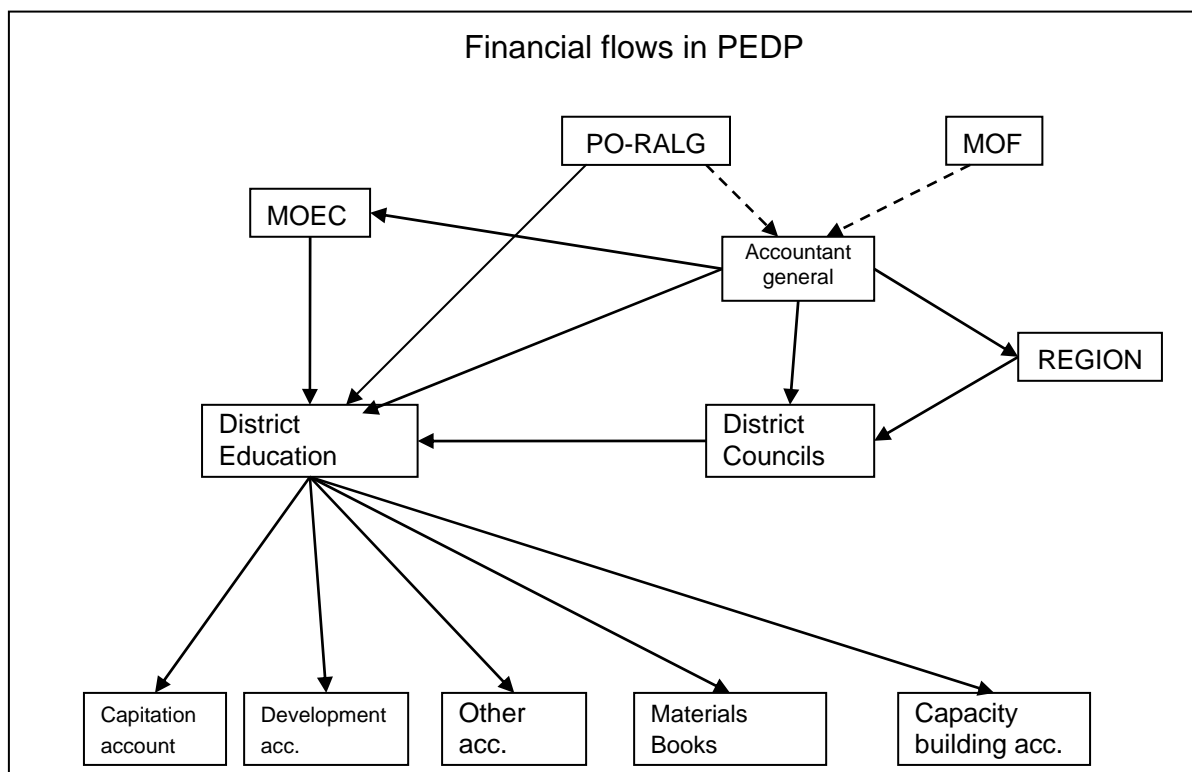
Financial flows in PEDP

PO-RALG

MOF

MOEC

Accountant general

REGION

District Education

District Councils

Capitation account

Development acc.

Other acc.

Materials Books

Capacity building acc.